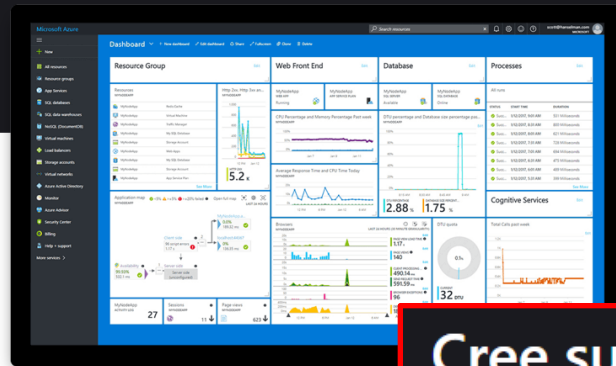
Microsoft Azure

Search resources

+ New

All resources

Resource groups

App Services

SQL databases

SQL data warehouses

NoSQL (DocumentDB)

Virtual machines

Load balancers

Storage accounts

Virtual networks

Azure Active Directory

Monitor

Azure Advisor

Security Center

Billing

Help + support

More services >

Dashboard

+ New dashboard

Edit dashboard

Share

Fullscreen

Clone

Delete

Resource Group

Web Front End

Database

Processes

Cognitive Services

Application map

Sessions

Page views

27

5.2

2.88

1.75

140

490.14

591.59

0

32

Cree su